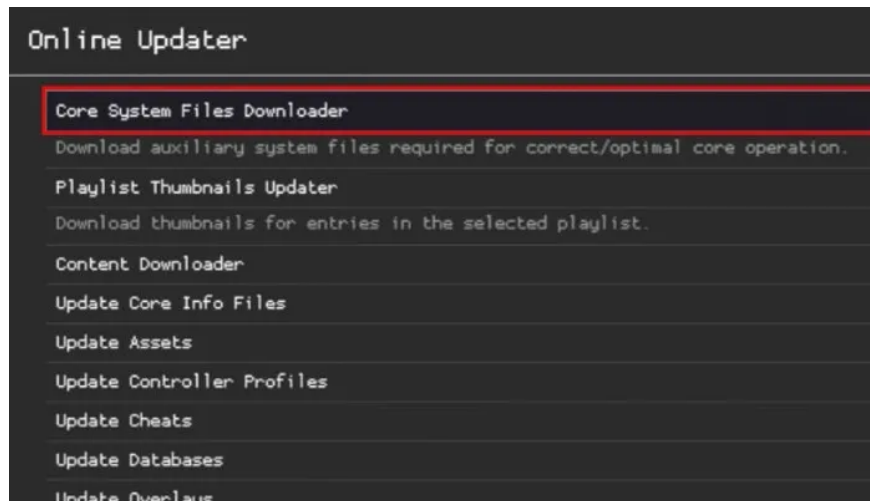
Online Updater

Core System Files Downloader

Download auxiliary system files required for correct/optimal core operation.

Playlist Thumbnails Updater

Download thumbnails for entries in the selected playlist.

Content Downloader

Update Core Info Files

Update Assets

Update Controller Profiles

Update Cheats

Update Databases

Update Overlays